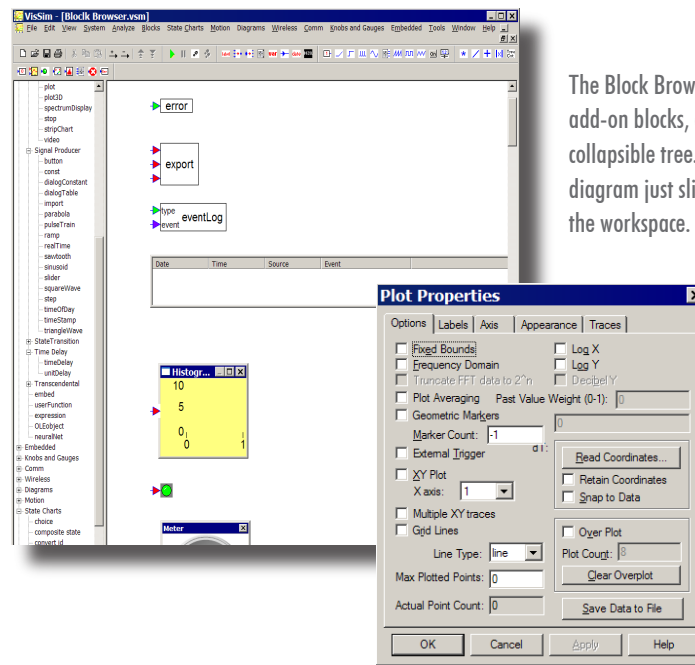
VisSim - [Blocl Browser.vsm]

File Edit View System Analyze Blocks State Charts Motion Diagrams Wireless Comm Knobs and Gauges Embedded Tools Window Help

plot
plot3D
spectrumDisplay
stop
stripChart
video
Signal Producer
button
const
dialogConstant
dialogTable
import
parabola
pulseTrain
ramp
realTime
sawtooth
sinusoid
slider
squareWave
step
timeOfDay
timeStamp
triangleWave
StateTransition
Time Delay
timeDelay
unitDelay
Transcendental
embed
userFunction
expression
OLEobject
neuralNet
Embedded
Knobs and Gauges
Comm
Wireless
Diagrams
Motion
State Charts
choice
composite state
convert id

error

export

type
event
eventLog

| Date | Time | Source | Event |
|---|---|---|---|

Histogr...
10
5
0
0
1

Meter

The Block Brow
add-on blocks,
collapsible tree.
diagram just sli
the workspace.

Plot Properties

Options | Labels | Axis | Appearance | Traces

Fixed Bounds
Frequency Domain
Truncate FFT data to 2^n
Log X
Log Y
Decibel Y
Plot Averaging
Past Value Weight (0-1): 0
Geometric Markers
Marker Count: -1
0
External Trigger
Read Coordinates...
XY Plot
X axis: 1
Retain Coordinates
Snap to Data
Multiple XY traces
Grid Lines
Over Plot
Line Type: line
Plot Count: 8
Max Plotted Points: 0
Clear Overplot
Actual Point Count: 0
Save Data to File

OK
Cancel
Apply
Help